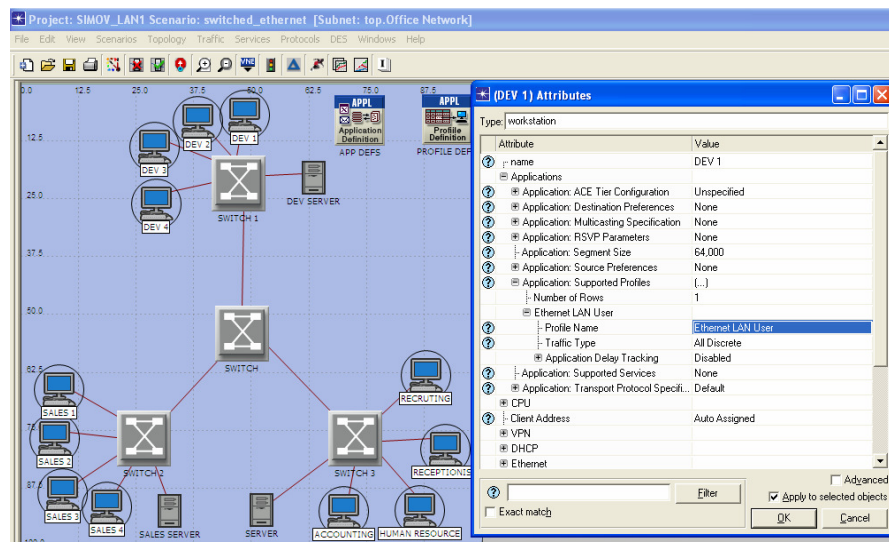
Project: SIMOV_LAN1 Scenario: switched_ethernet [Subnet: top.Office Network]

File Edit View Scenarios Topology Traffic Services Protocols DES Windows Help

0.0 12.5 25.0 37.5 50.0 62.5 75.0 87.5

12.5
25.0
37.5
50.0
62.5
75.0
87.5

APPL Application Definition APP DEFS
APPL Profile Definition PROFILE DEF

DEV 2
DEV 1
DEV 3
DEV 4
SWITCH 1
DEV SERVER
SWITCH
SALES 1
SALES 2
SALES 3
SALES 4
SWITCH 2
SALES SERVER
SERVER
SWITCH 3
RECRUTING
RECEPTIONIS
ACCOUNTING
HUMAN RESOURCE

(DEV 1) Attributes

Type: workstation

| Attribute | Value |
|---|---|
| name | DEV 1 |
| Applications | |
| Application: ACE Tier Configuration | Unspecified |
| Application: Destination Preferences | None |
| Application: Multicasting Specification | None |
| Application: RSVP Parameters | None |
| Application: Segment Size | 64,000 |
| Application: Source Preferences | None |
| Application: Supported Profiles | (...) |
| Number of Rows | 1 |
| Ethernet LAN User | |
| Profile Name | Ethernet LAN User |
| Traffic Type | All Discrete |
| Application Delay Tracking | Disabled |
| Application: Supported Services | None |
| Application: Transport Protocol Specifi... | Default |
| CPU | |
| Client Address | Auto Assigned |
| VPN | |
| DHCP | |
| Ethernet | |

Filter
Exact match
Advanced
Apply to selected objects
OK
Cancel